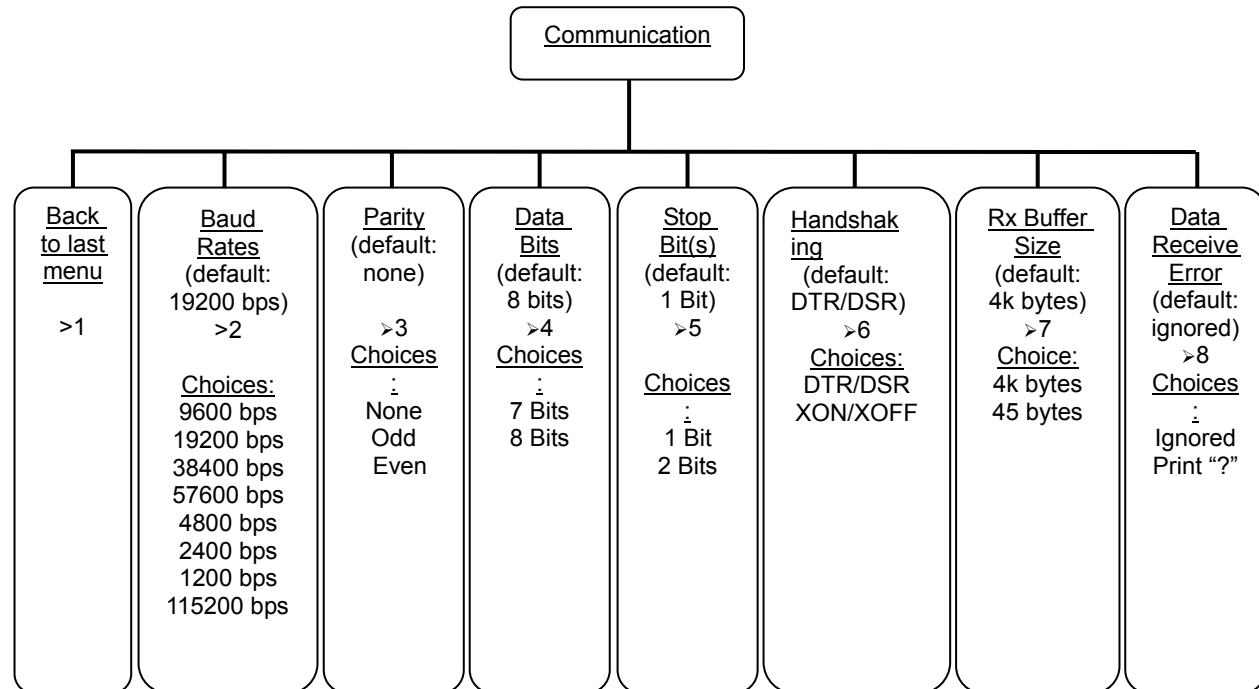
Communication

Back to last menu

>1

Baud Rates (default: 19200 bps) >2

Choices:
9600 bps
19200 bps
38400 bps
57600 bps
4800 bps
2400 bps
1200 bps
115200 bps

Parity (default: none)

➢3
Choices:
None
Odd
Even

Data Bits (default: 8 bits) ➢4
Choices:
7 Bits
8 Bits

Stop Bit(s) (default: 1 Bit) ➢5

Choices:
1 Bit
2 Bits

Handshaking (default: DTR/DSR) ➢6
Choices:
DTR/DSR
XON/XOFF

Rx Buffer Size (default: 4k bytes) ➢7
Choice:
4k bytes
45 bytes

Data Receive Error (default: ignored) ➢8
Choices:
Ignored
Print "?"